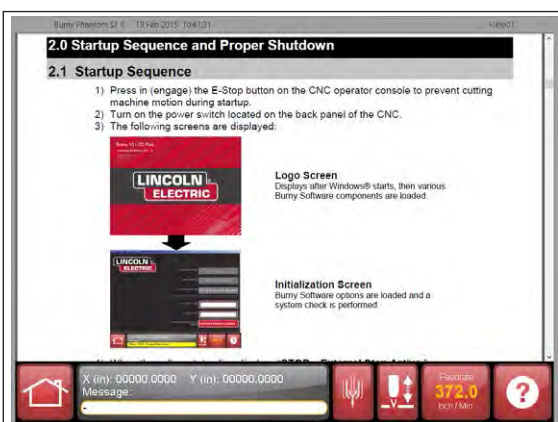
Burny Phantom ST II 18 Feb 2015 10:41:31 Help01

2.0 Startup Sequence and Proper Shutdown

2.1 Startup Sequence

1) Press in (engage) the E-Stop button on the CNC operator console to prevent cutting machine motion during startup.
2) Turn on the power switch located on the back panel of the CNC.
3) The following screens are displayed:

LINCOLN ELECTRIC

Logo Screen
Displays after Windows® starts, then various Burny Software components are loaded.

LINCOLN ELECTRIC

Initialization Screen
Burny Software options are loaded and a system check is performed.

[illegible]

X (in): 00000.0000 Y (in): 00000.0000
Message:

Feedrate
372.0
Inch / Min

?